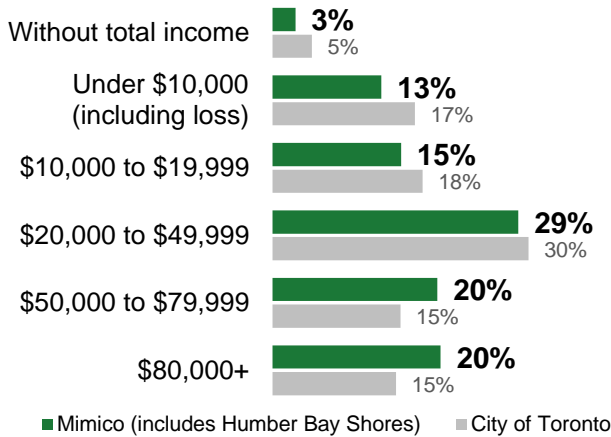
Without total income
3%
5%
Under \$10,000 (including loss)
13%
17%
\$10,000 to \$19,999
15%
18%
\$20,000 to \$49,999
29%
30%
\$50,000 to \$79,999
20%
15%
\$80,000+
20%
15%
Mimico (includes Humber Bay Shores)
City of Toronto